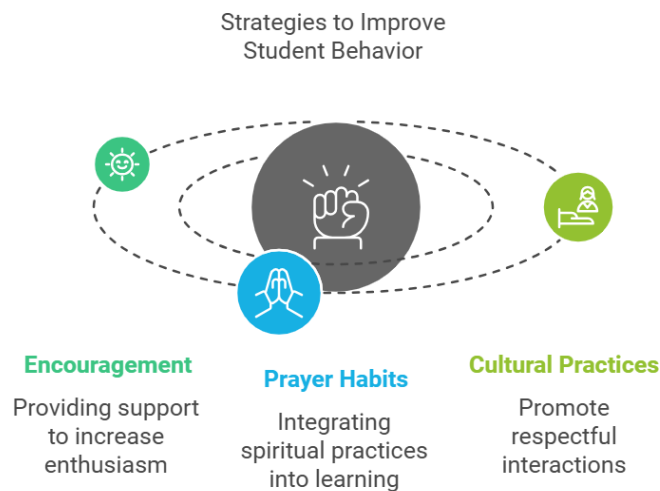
Strategies to Improve Student Behavior

Encouragement

Providing support to increase enthusiasm

Prayer Habits

Integrating spiritual practices into learning

Cultural Practices

Promote respectful interactions